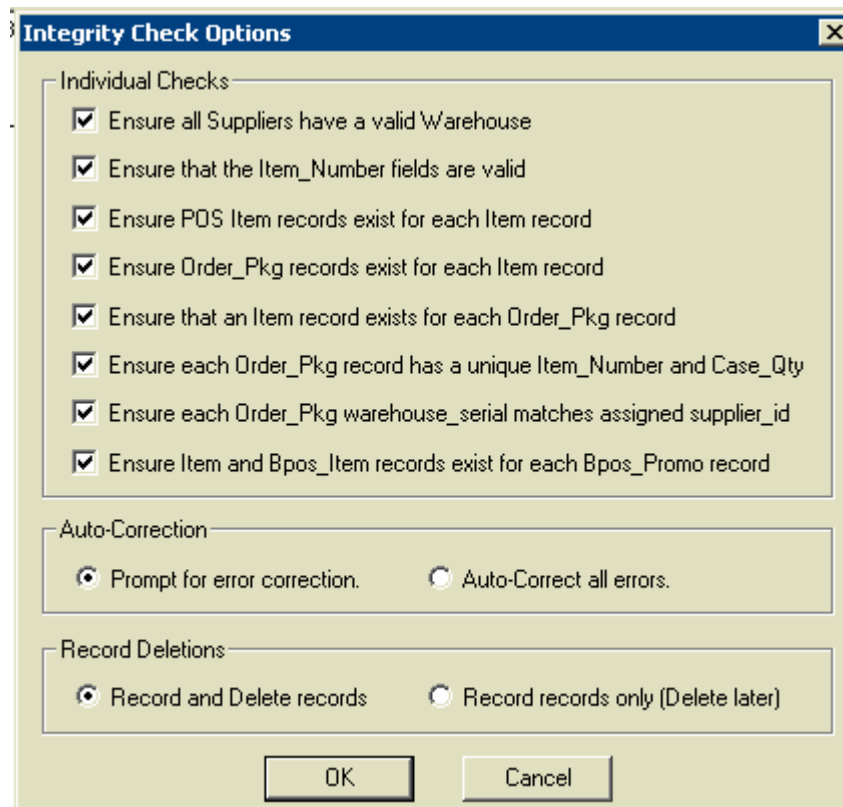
Integrity Check Options

Individual Checks

Ensure all Suppliers have a valid Warehouse

Ensure that the Item_Number fields are valid

Ensure POS Item records exist for each Item record

Ensure Order_Pkg records exist for each Item record

Ensure that an Item record exists for each Order_Pkg record

Ensure each Order_Pkg record has a unique Item_Number and Case_Qty

Ensure each Order_Pkg warehouse_serial matches assigned supplier_id

Ensure Item and Bpos_Item records exist for each Bpos_Promo record

Auto-Correction

Prompt for error correction.

Auto-Correct all errors.

Record Deletions

Record and Delete records

Record records only (Delete later)

OK

Cancel